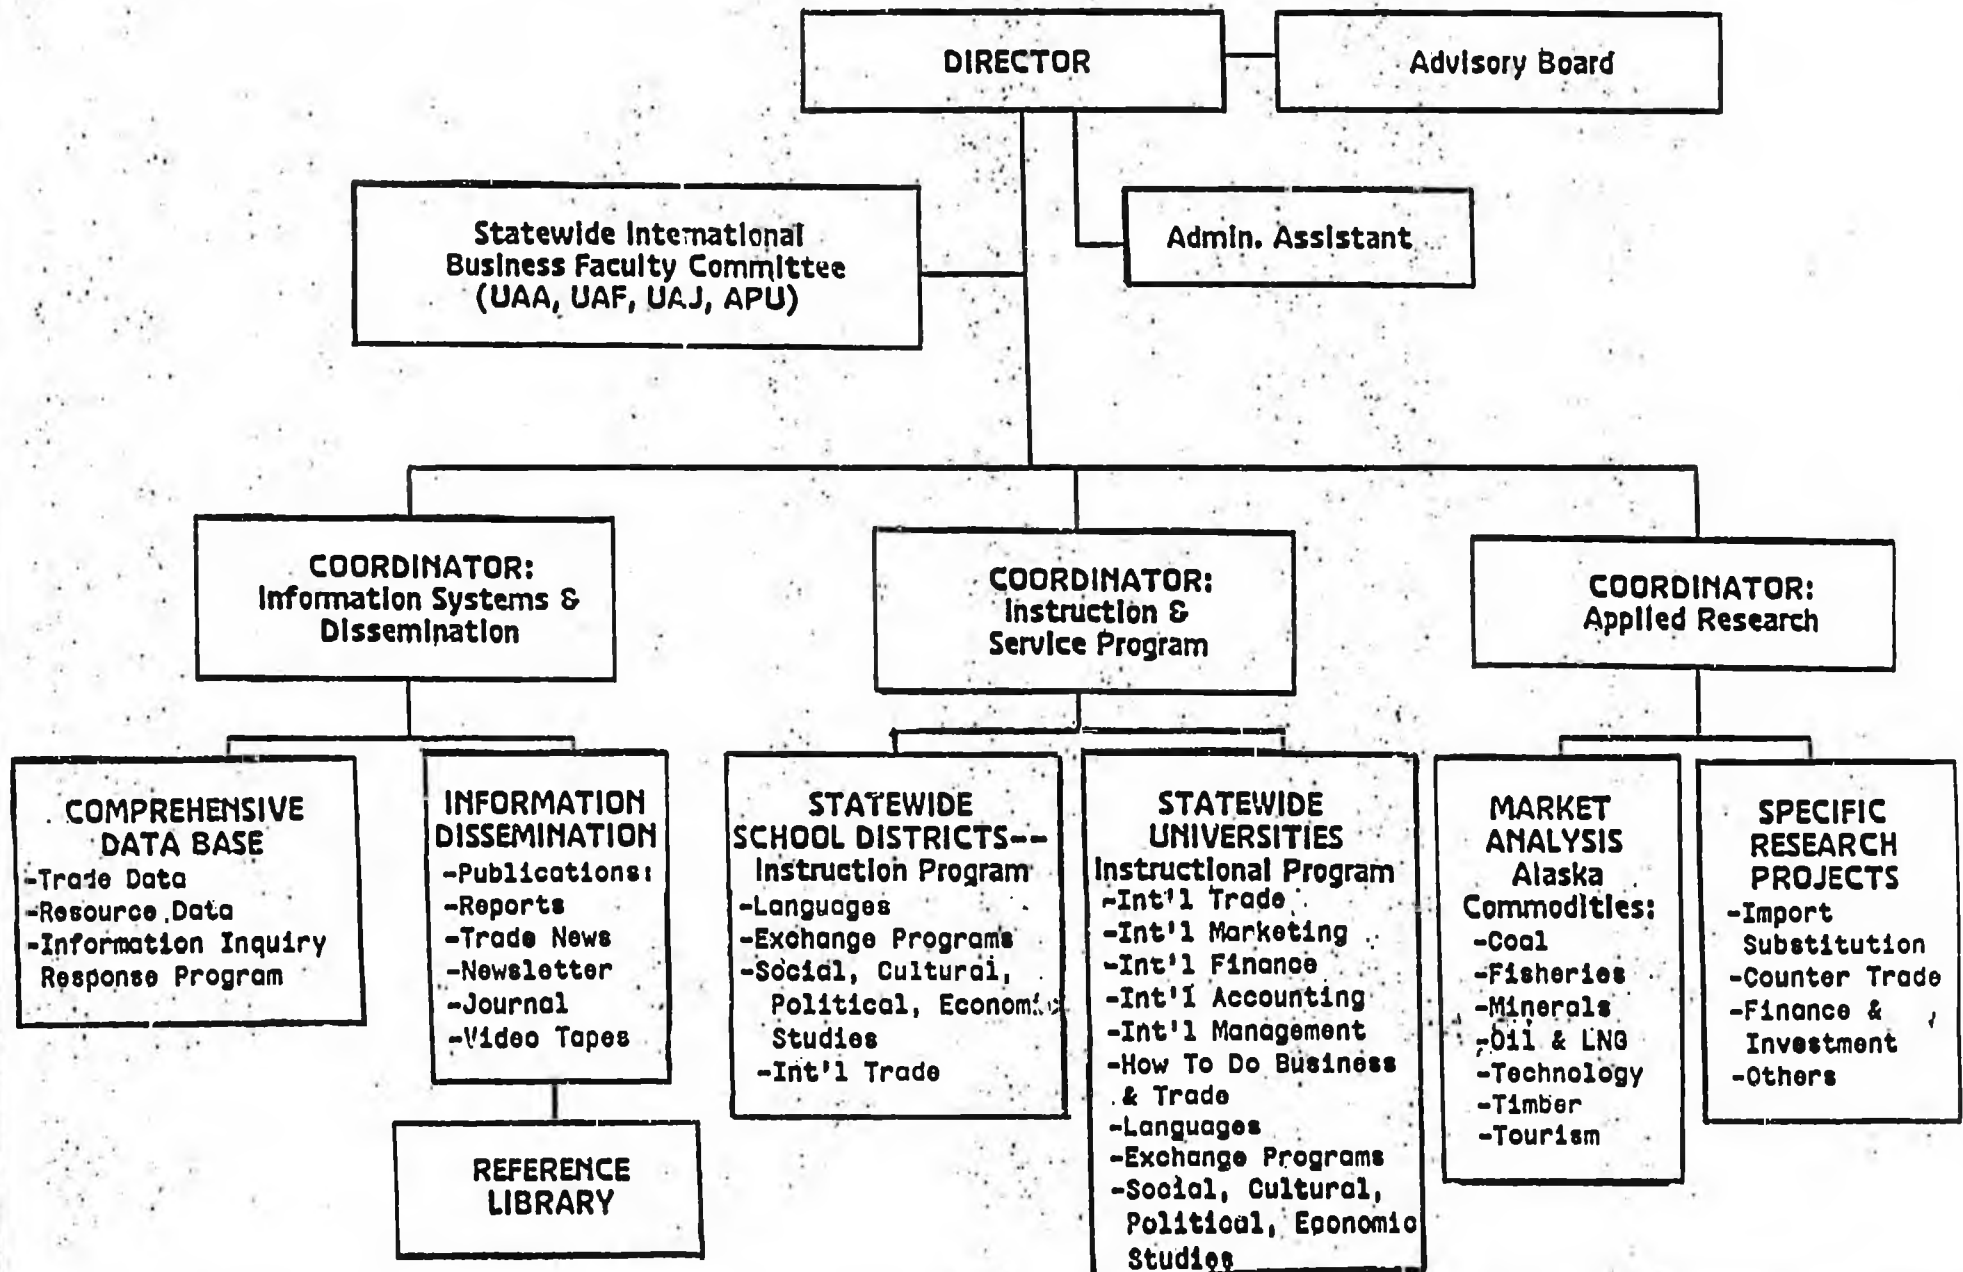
DIRECTOR

Advisory Board

Statewide International Business Faculty Committee (UAA, UAF, UAJ, APU)

Admin. Assistant

COORDINATOR: Information Systems & Dissemination

COORDINATOR: Instruction & Service Program

COORDINATOR: Applied Research

COMPREHENSIVE DATA BASE
-Trade Data
-Resource Data
-Information Inquiry Response Program

INFORMATION DISSEMINATION
-Publications:
-Reports
-Trade News
-Newsletter
-Journal
-Video Tapes

REFERENCE LIBRARY

STATEWIDE SCHOOL DISTRICTS-- Instruction Program
-Languages
-Exchange Programs
-Social, Cultural, Political, Economic Studies
-Int'l Trade

STATEWIDE UNIVERSITIES Instructional Program
-Int'l Trade
-Int'l Marketing
-Int'l Finance
-Int'l Accounting
-Int'l Management
-How To Do Business & Trade
-Languages
-Exchange Programs
-Social, Cultural, Political, Economic Studies

MARKET ANALYSIS Alaska Commodities:
-Coal
-Fisheries
-Minerals
-Oil & LNG
-Technology
-Timber
-Tourism

SPECIFIC RESEARCH PROJECTS
-Import Substitution
-Counter Trade
-Finance & Investment
-Others